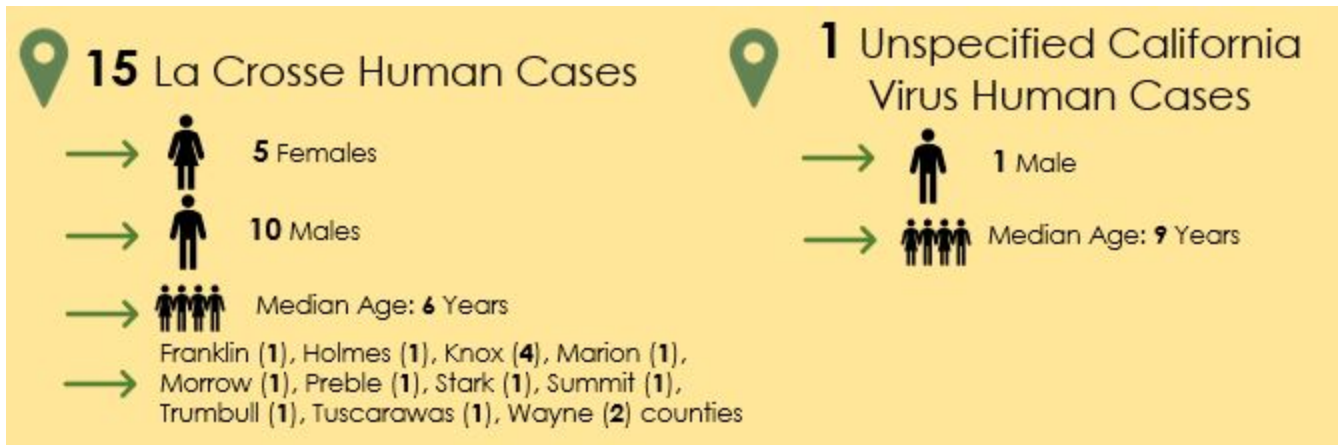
15 La Crosse Human Cases

5 Females

10 Males

Median Age: 6 Years

Franklin (1), Holmes (1), Knox (4), Marion (1), Morrow (1), Preble (1), Stark (1), Summit (1), Trumbull (1), Tuscarawas (1), Wayne (2) counties

1 Unspecified California Virus Human Cases

1 Male

Median Age: 9 Years